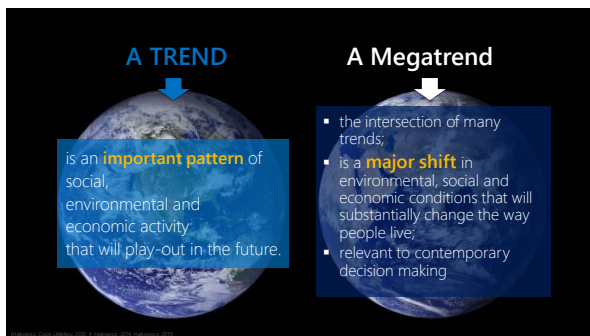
A TREND

is an important pattern of social, environmental and economic activity that will play-out in the future.

A Megatrend

- the intersection of many trends;
- is a major shift in environmental, social and economic conditions that will substantially change the way people live;
- relevant to contemporary decision making

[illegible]